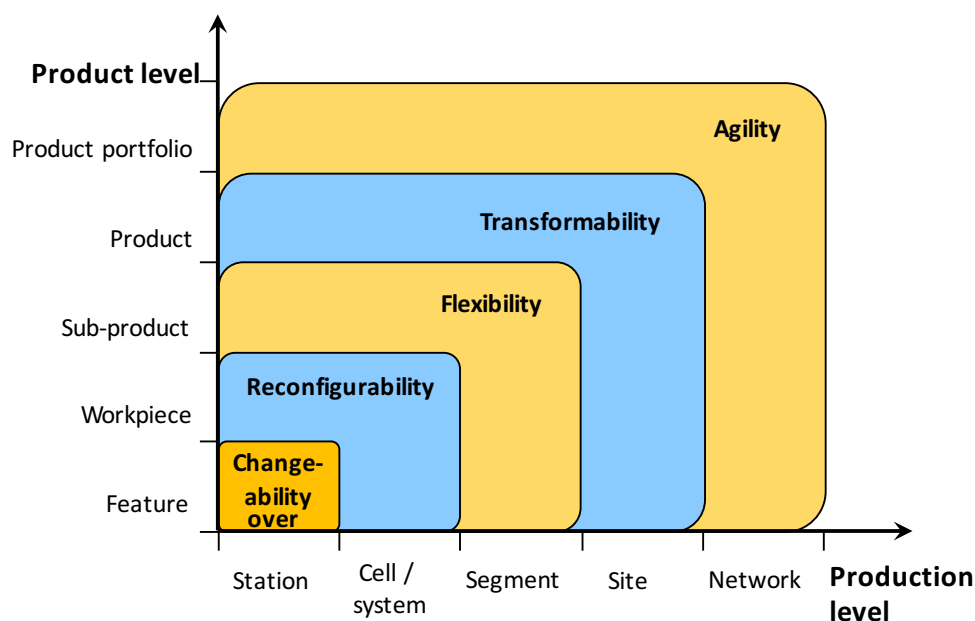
Product level

Product portfolio

Product

Sub-product

Workpiece

Feature

Agility

Transformability

Flexibility

Reconfigurability

Changeability over

Station

Cell / system

Segment

Site

Network

Production level